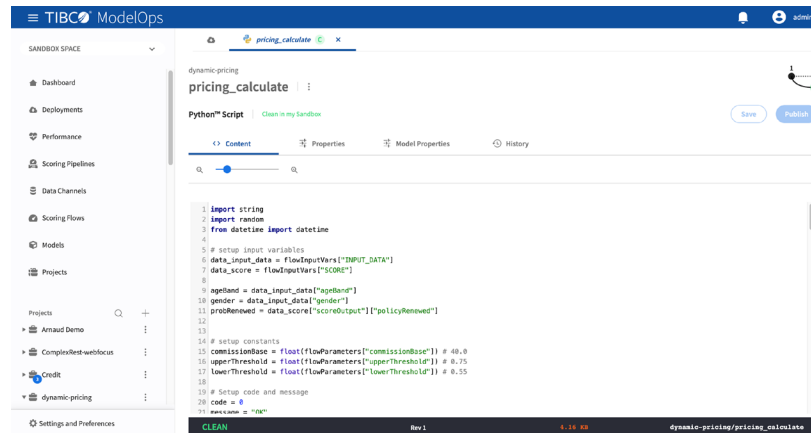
TIBCO ModelOps

admin

SANDBOX SPACE

Dashboard
Deployments
Performance
Scoring Pipelines
Data Channels
Scoring Flows
Models
Projects

Projects
Arnaud Demo
ComplexRest-webfocus
Credit
dynamic-pricing

Settings and Preferences

pricing_calculate C ×

dynamic-pricing
pricing_calculate ⋮

Python™ Script Clean in my Sandbox

Save Publish

Content Properties Model Properties History

1 import string
2 import random
3 from datetime import datetime
4
5 # setup input variables
6 data_input_data = flowInputVars["INPUT_DATA"]
7 data_score = flowInputVars["SCORE"]
8
9 ageBand = data_input_data["ageBand"]
10 gender = data_input_data["gender"]
11 probRenewed = data_score["scoreOutput"]["policyRenewed"]
12
13
14 # setup constants
15 commissionBase = float(flowParameters["commissionBase"]) # 40.0
16 upperThreshold = float(flowParameters["upperThreshold"]) # 0.75
17 lowerThreshold = float(flowParameters["lowerThreshold"]) # 0.55
18
19 # Setup code and message
20 code = 0
21 message = "OK"

CLEAN Rev 1 4.16 KB dynamic-pricing/pricing_calculate